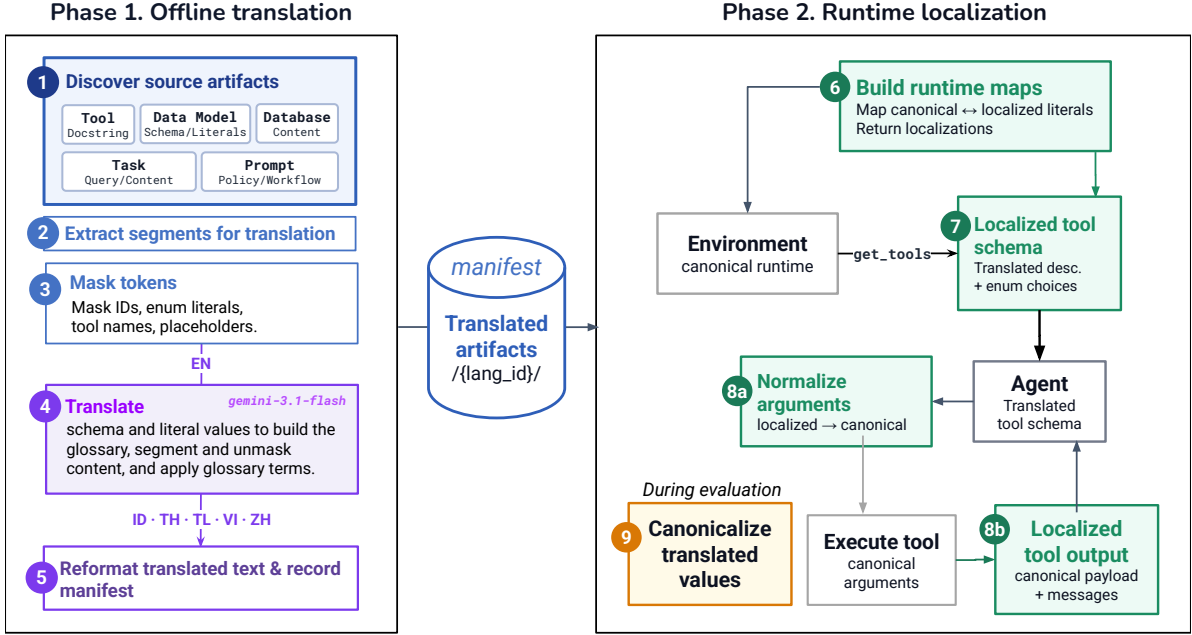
Phase 1. Offline translation

1 Discover source artifacts

Tool
Docstring

Data Model
Schema/Literals

Database
Content

Task
Query/Content

Prompt
Policy/Workflow

2 Extract segments for translation

3 Mask tokens
Mask IDs, enum literals, tool names, placeholders.

EN

4 Translate
gemini-3.1-flash
schema and literal values to build the glossary, segment and unmask content, and apply glossary terms.

ID · TH · TL · VI · ZH

5 Reformat translated text & record manifest

manifest
Translated artifacts
/{lang_id}/

Phase 2. Runtime localization

6 Build runtime maps
Map canonical ↔ localized literals
Return localizations

Environment
canonical runtime

get_tools

7 Localized tool schema
Translated desc.
+ enum choices

8a Normalize arguments
localized → canonical

Agent
Translated tool schema

During evaluation

9 Canonicalize translated values

Execute tool
canonical arguments

8b Localized tool output
canonical payload
+ messages